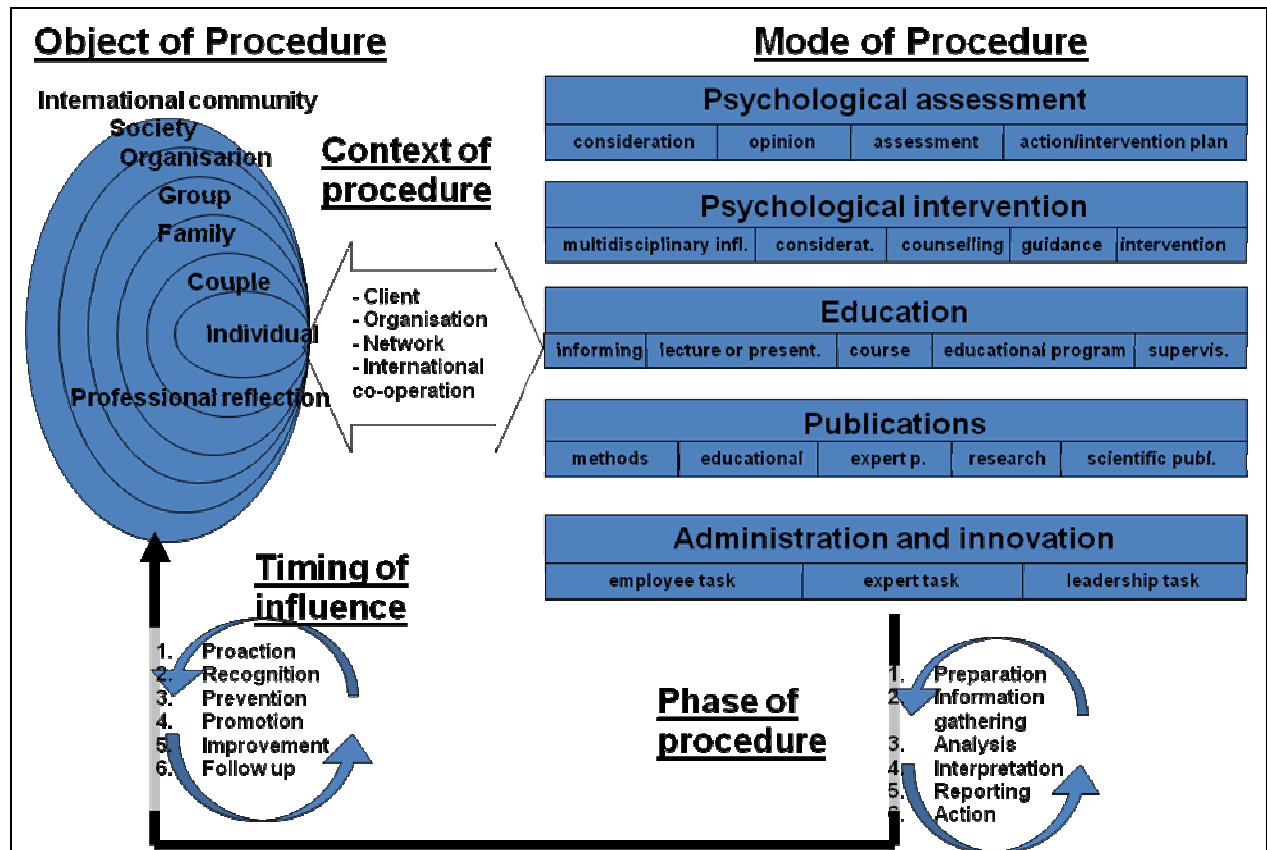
Object of Procedure

International community
Society
Organisarion
Group
Family
Couple
Individual
Professional reflection

Context of procedure

- Client
- Organisation
- Network
- International co-operation

Mode of Procedure

Psychological assessment

| consideration | opinion | assessment | action/intervention plan |
|---|---|---|---|

Psychological intervention

| multidisciplinary infl. | considerat. | counselling | guidance | intervention |
|---|---|---|---|---|

Education

| informing | lecture or present. | course | educational program | supervis. |
|---|---|---|---|---|

Publications

| methods | educational | expert p. | research | scientific publ. |
|---|---|---|---|---|

Administration and innovation

| employee task | expert task | leadership task |
|---|---|---|

Timing of influence

1. Proaction
2. Recognition
3. Prevention
4. Promotion
5. Improvement
6. Follow up

Phase of procedure

1. Preparation
2. Information gathering
3. Analysis
4. Interpretation
5. Reporting
6. Action